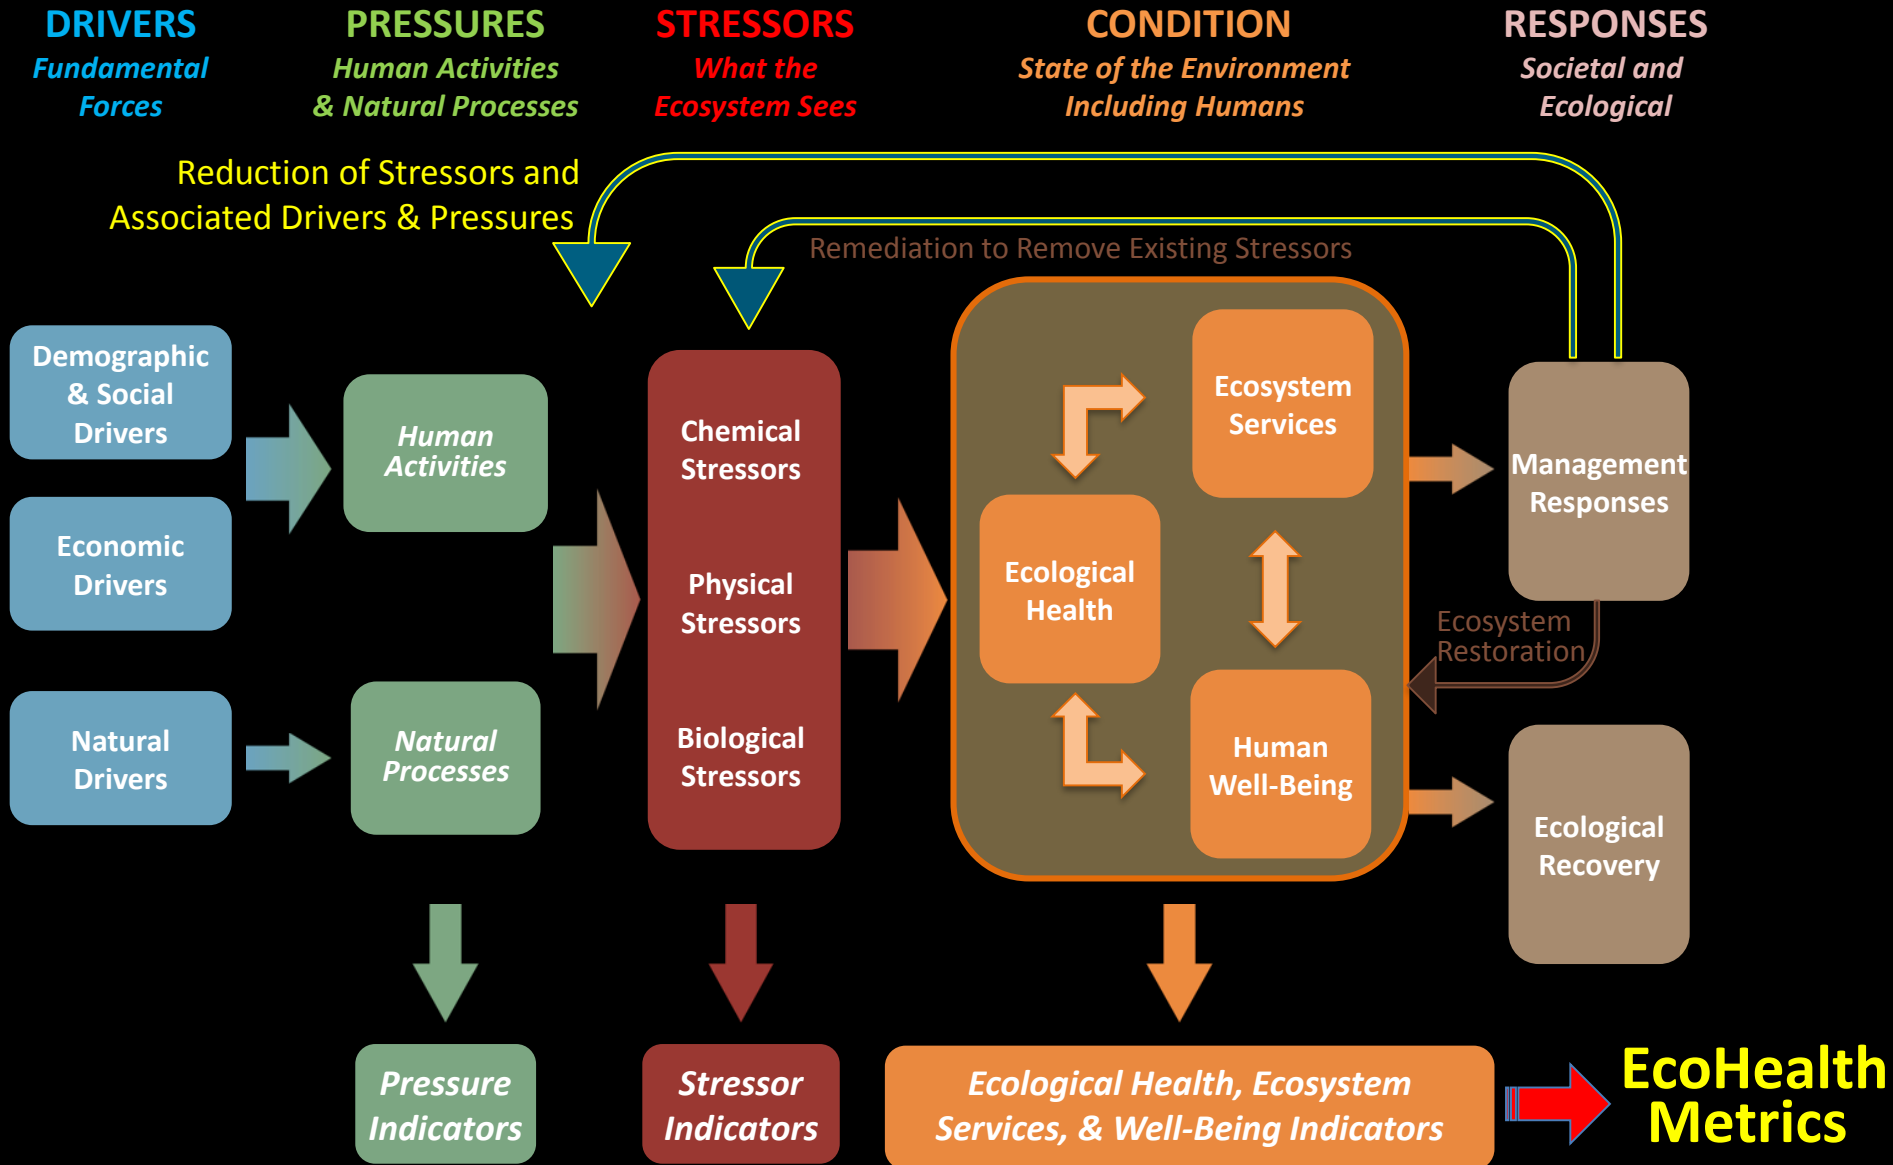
DRIVERS
Fundamental Forces

PRESSURES
Human Activities & Natural Processes

STRESSORS
What the Ecosystem Sees

CONDITION
State of the Environment Including Humans

RESPONSES
Societal and Ecological

Reduction of Stressors and Associated Drivers & Pressures

Remediation to Remove Existing Stressors

Demographic & Social Drivers

Economic Drivers

Natural Drivers

Human Activities

Natural Processes

Chemical Stressors

Physical Stressors

Biological Stressors

Ecosystem Services

Ecological Health

Human Well-Being

Management Responses

Ecosystem Restoration

Ecological Recovery

Pressure Indicators

Stressor Indicators

Ecological Health, Ecosystem Services, & Well-Being Indicators

EcoHealth Metrics